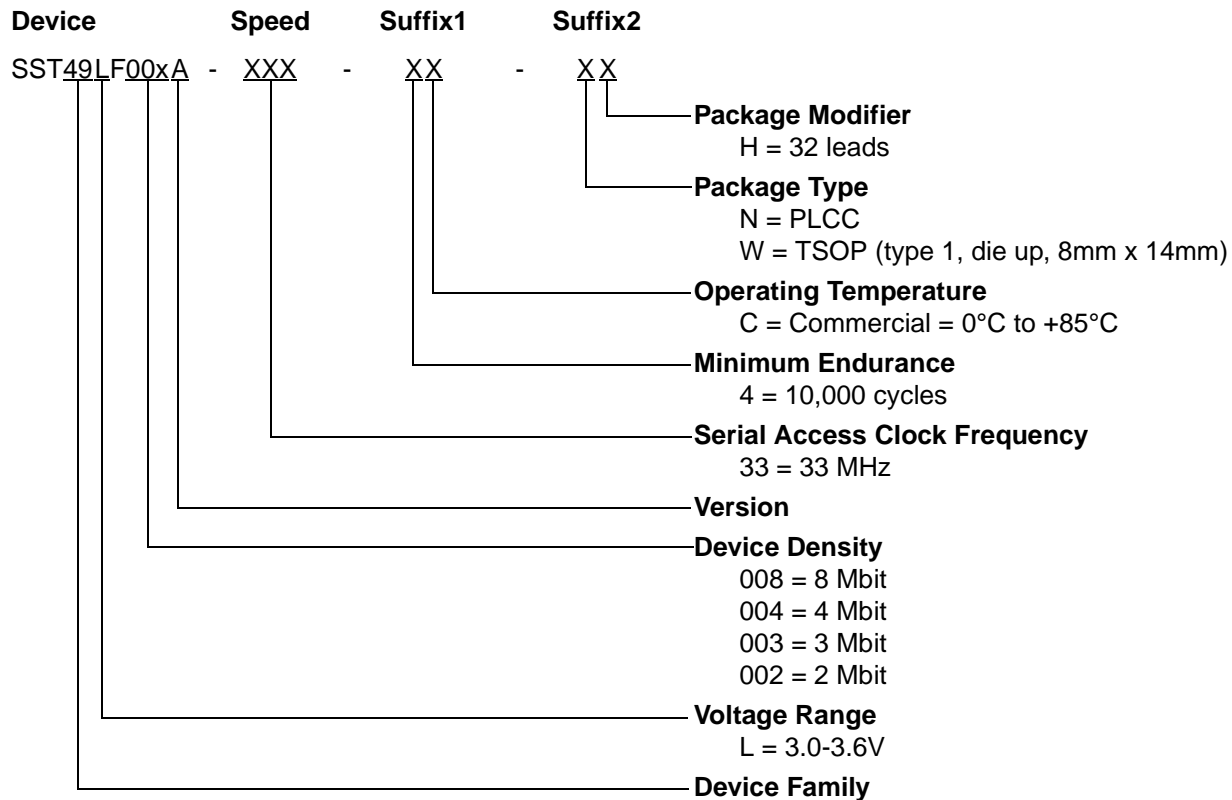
Device Speed Suffix1 Suffix2

SST49LF00xA - XXX - XX - XX

Package Modifier
H = 32 leads

Package Type
N = PLCC
W = TSOP (type 1, die up, 8mm x 14mm)

Operating Temperature
C = Commercial = 0°C to +85°C

Minimum Endurance
4 = 10,000 cycles

Serial Access Clock Frequency
33 = 33 MHz

Version

Device Density
008 = 8 Mbit
004 = 4 Mbit
003 = 3 Mbit
002 = 2 Mbit

Voltage Range
L = 3.0-3.6V

Device Family